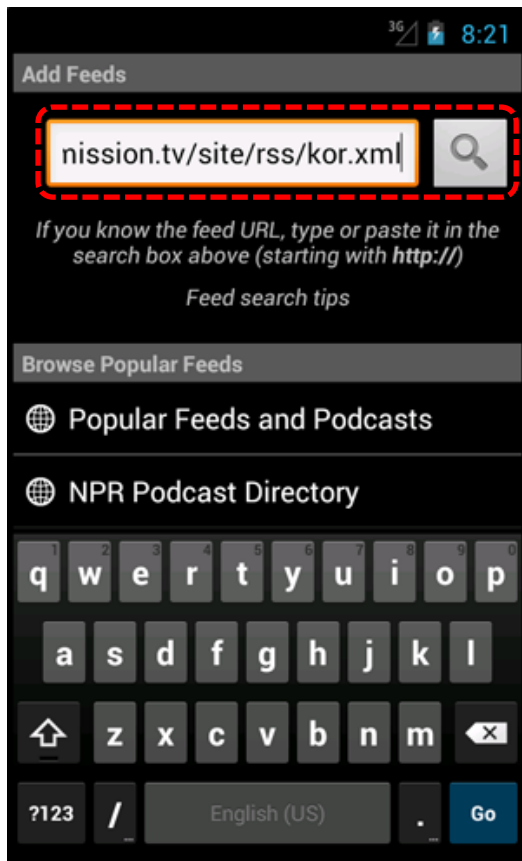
3G 8:21

Add Feeds

nission.tv/site/rss/kor.xml

If you know the feed URL, type or paste it in the search box above (starting with **http://**)

Feed search tips

Browse Popular Feeds

Popular Feeds and Podcasts

NPR Podcast Directory

1 2 3 4 5 6 7 8 9 0
q w e r t y u i o p
a s d f g h j k l
z x c v b n m
?123 / English (US) . Go